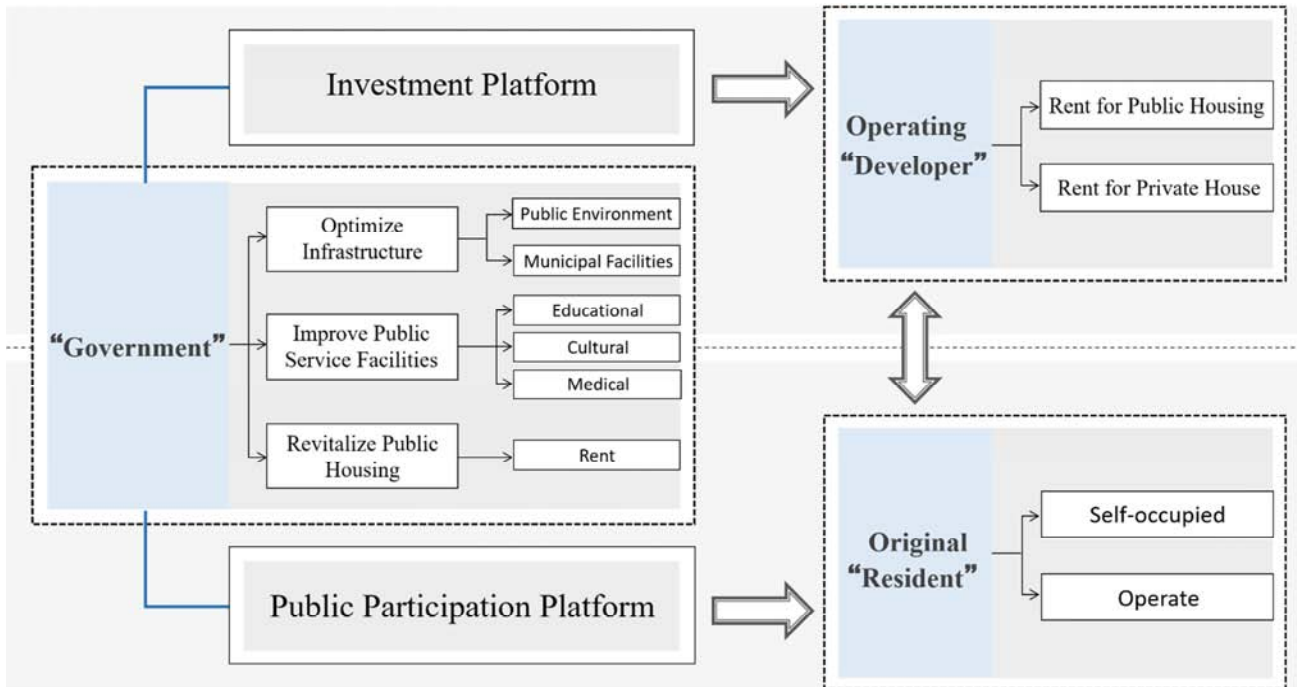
Investment Platform

Operating "Developer"

Rent for Public Housing

Rent for Private House

"Government"

Optimize Infrastructure

Public Environment

Municipal Facilities

Improve Public Service Facilities

Educational

Cultural

Medical

Revitalize Public Housing

Rent

Public Participation Platform

Original "Resident"

Self-occupied

Operate